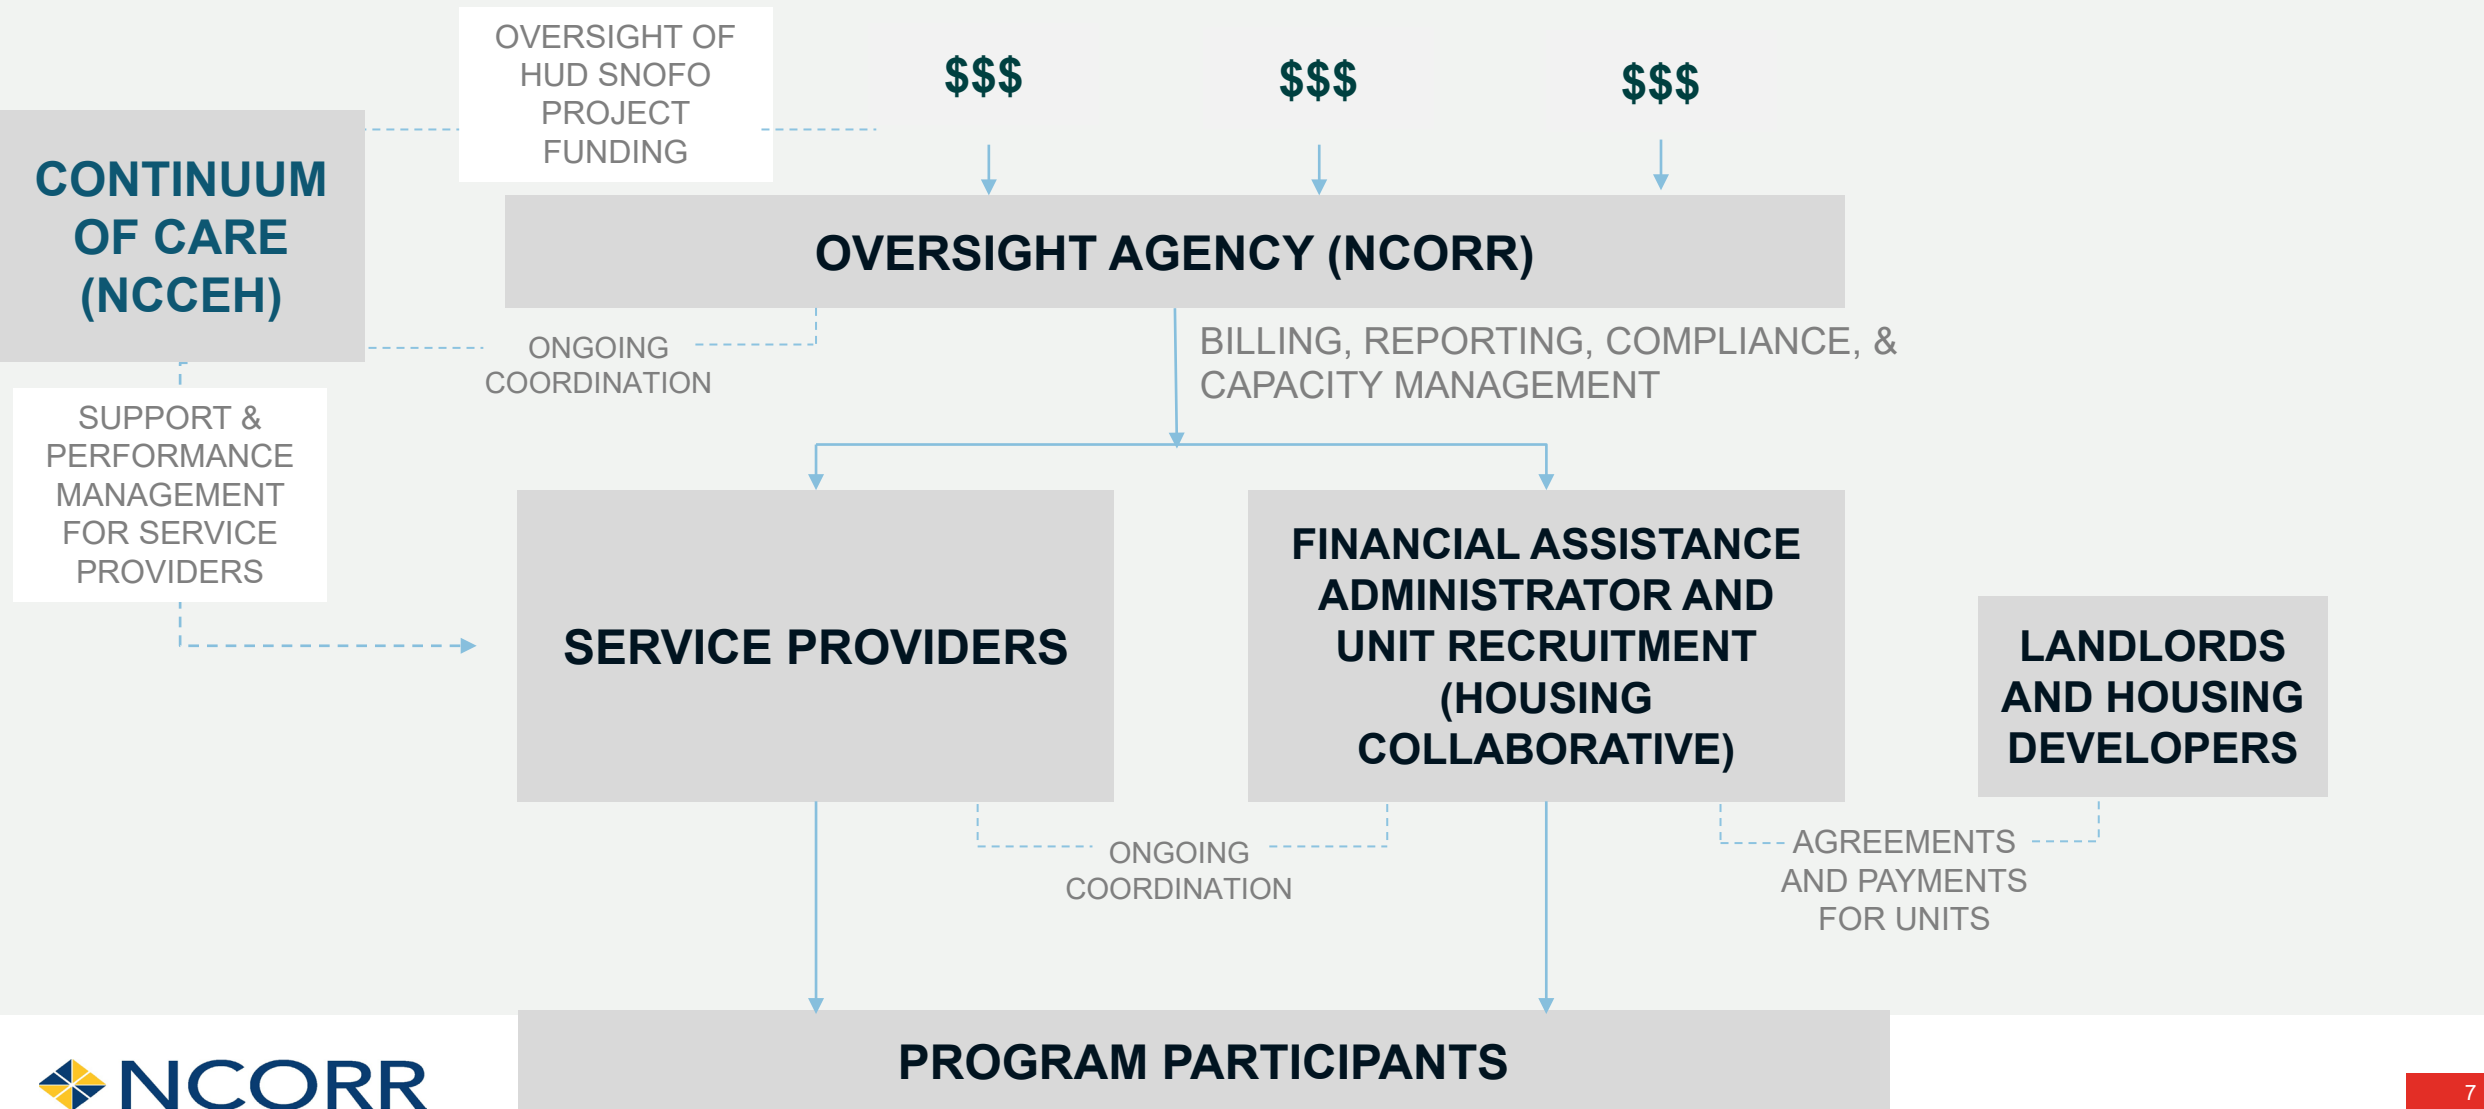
OVERSIGHT OF HUD SNOFO PROJECT FUNDING

\$\$\$

\$\$\$

\$\$\$

CONTINUUM OF CARE (NCCEH)

OVERSIGHT AGENCY (NCORR)

ONGOING COORDINATION

BILLING, REPORTING, COMPLIANCE, & CAPACITY MANAGEMENT

SUPPORT & PERFORMANCE MANAGEMENT FOR SERVICE PROVIDERS

SERVICE PROVIDERS

FINANCIAL ASSISTANCE ADMINISTRATOR AND UNIT RECRUITMENT (HOUSING COLLABORATIVE)

LANDLORDS AND HOUSING DEVELOPERS

ONGOING COORDINATION

AGREEMENTS AND PAYMENTS FOR UNITS

NCORR

PROGRAM PARTICIPANTS

7